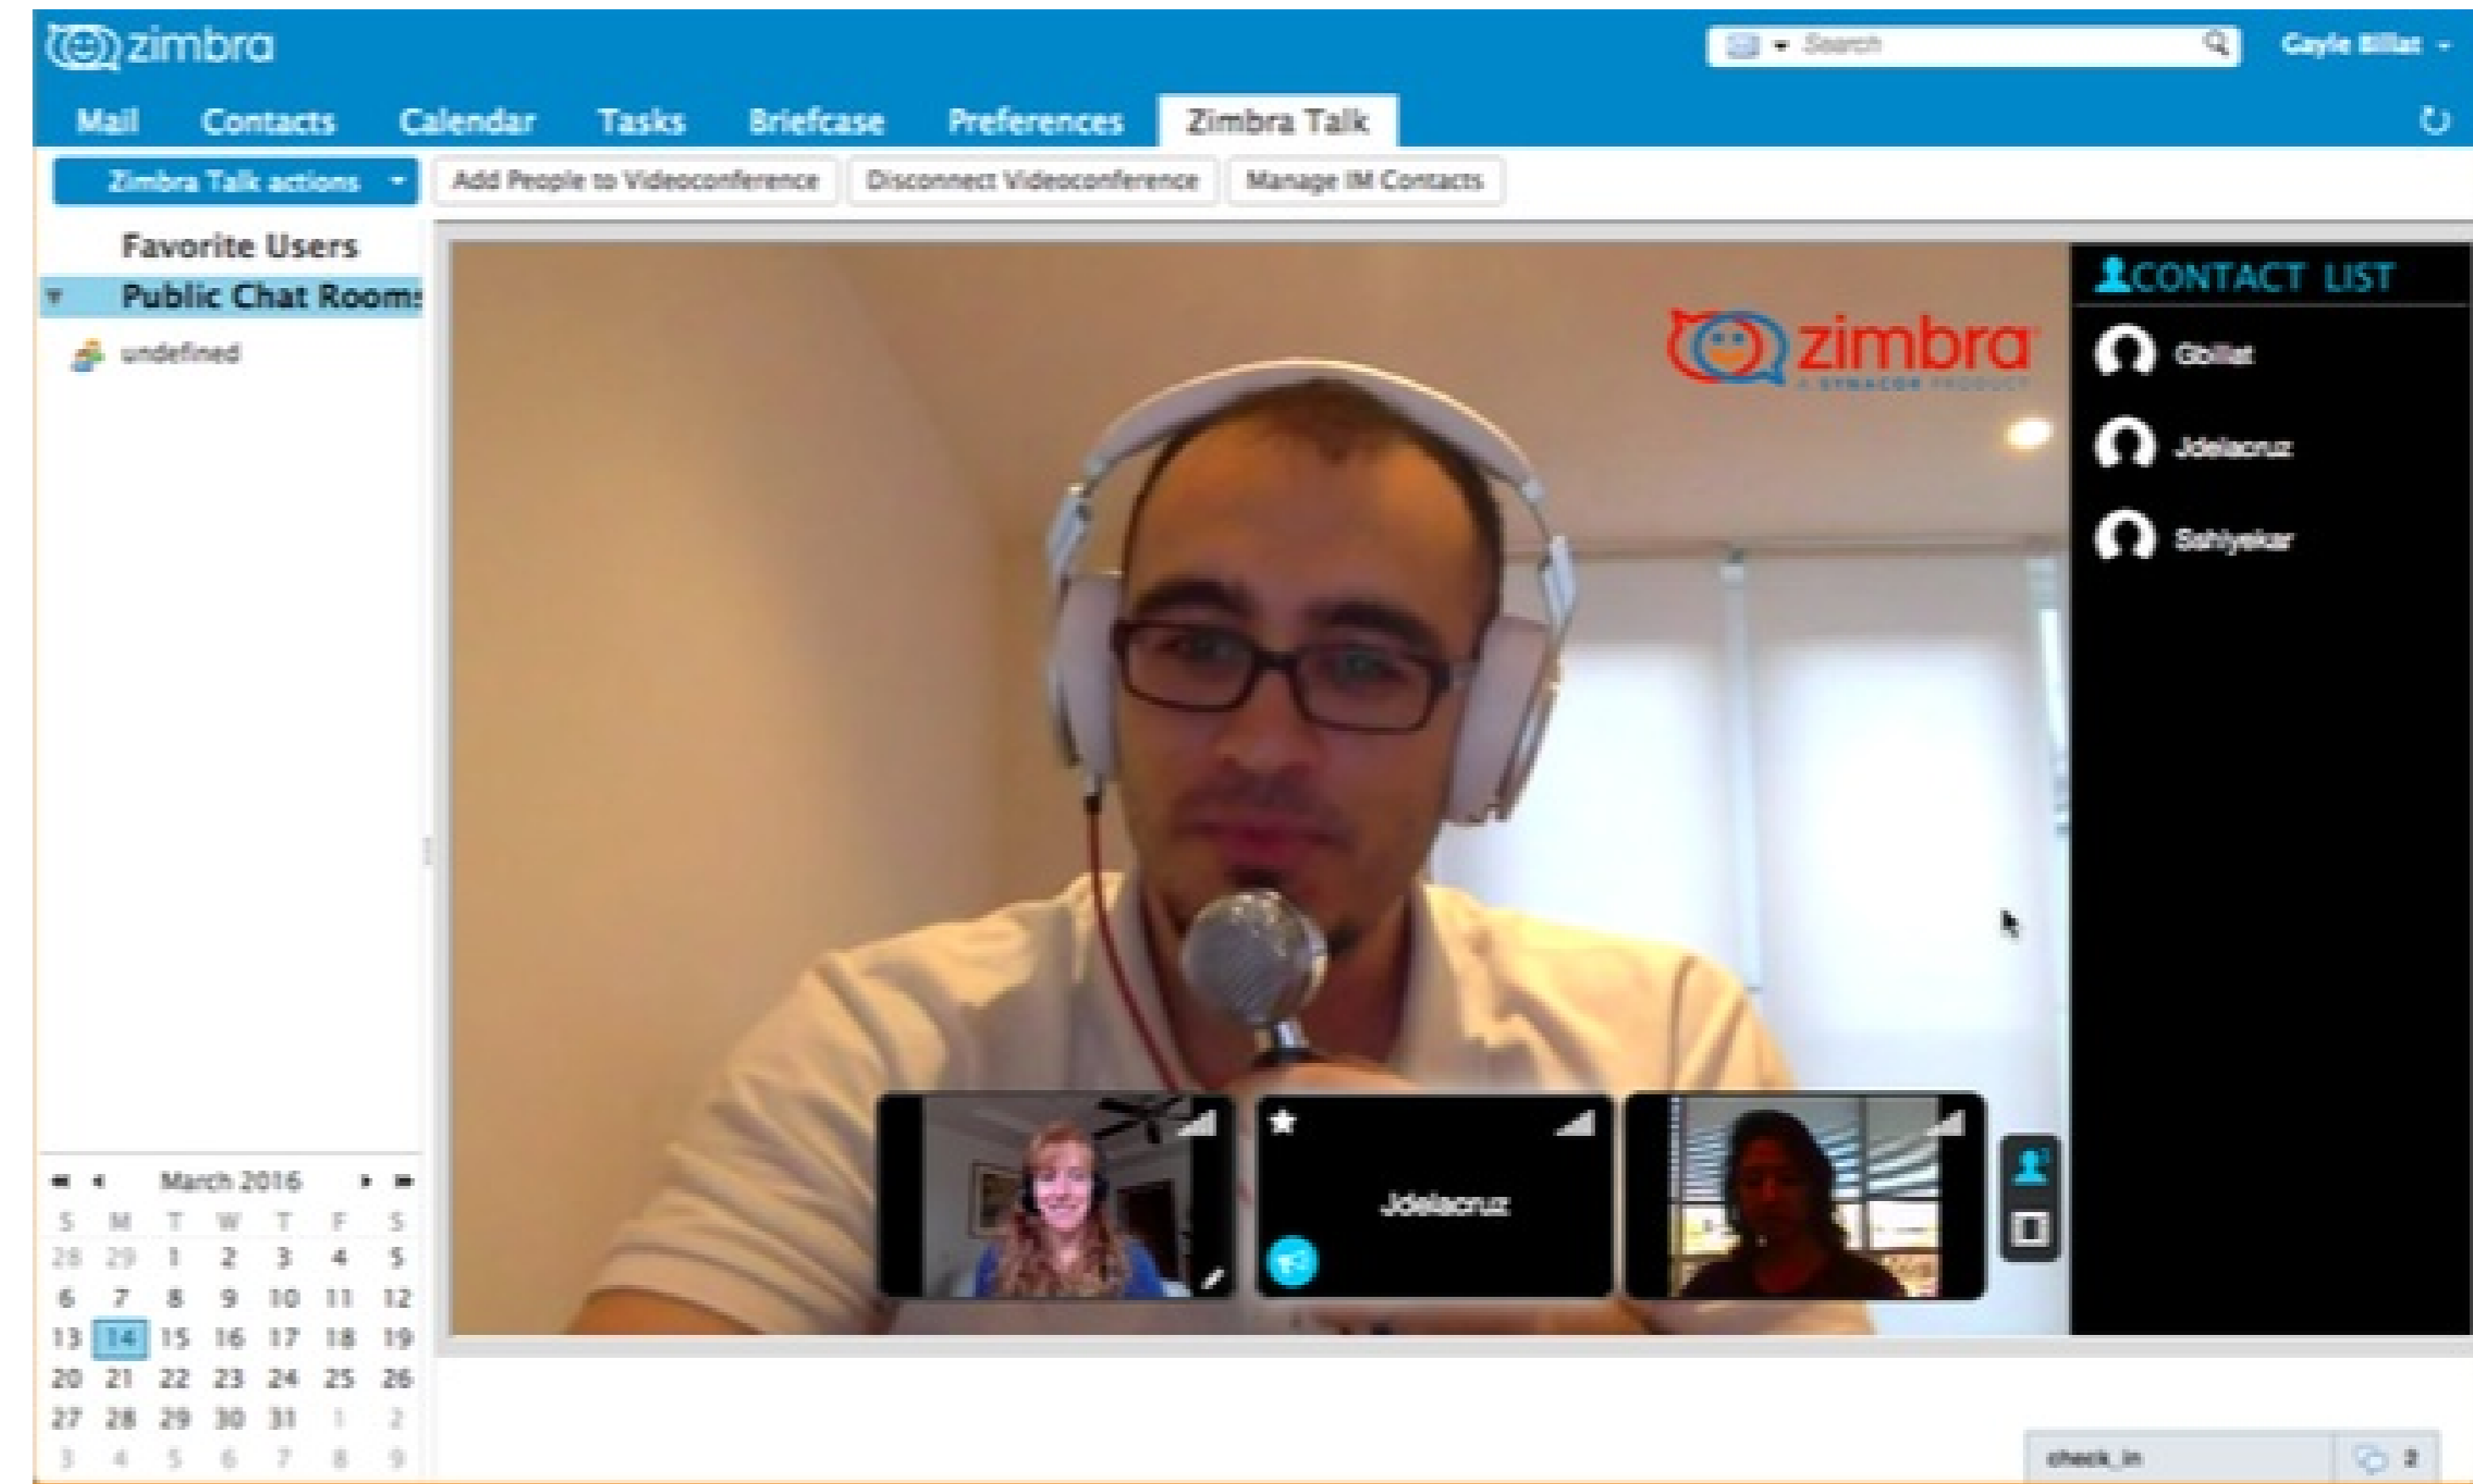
zimbra

Search

Gayle Billat

Mail Contacts Calendar Tasks Briefcase Preferences Zimbra Talk

Zimbra Talk actions

Add People to Videoconference

Disconnect Videoconference

Manage IM Contacts

Favorite Users

Public Chat Room:

undefined

zimbra
A SYNACOR PRODUCT

CONTACT LIST

Gbillat

Jdelacruz

Sahiyekar

Jdelacruz

March 2016

| S | M | T | W | T | F | S |
|---|---|---|---|---|---|---|
| 28 | 29 | 1 | 2 | 3 | 4 | 5 |
| 6 | 7 | 8 | 9 | 10 | 11 | 12 |
| 13 | 14 | 15 | 16 | 17 | 18 | 19 |
| 20 | 21 | 22 | 23 | 24 | 25 | 26 |
| 27 | 28 | 29 | 30 | 31 | 1 | 2 |
| 3 | 4 | 5 | 6 | 7 | 8 | 9 |

check_in

2